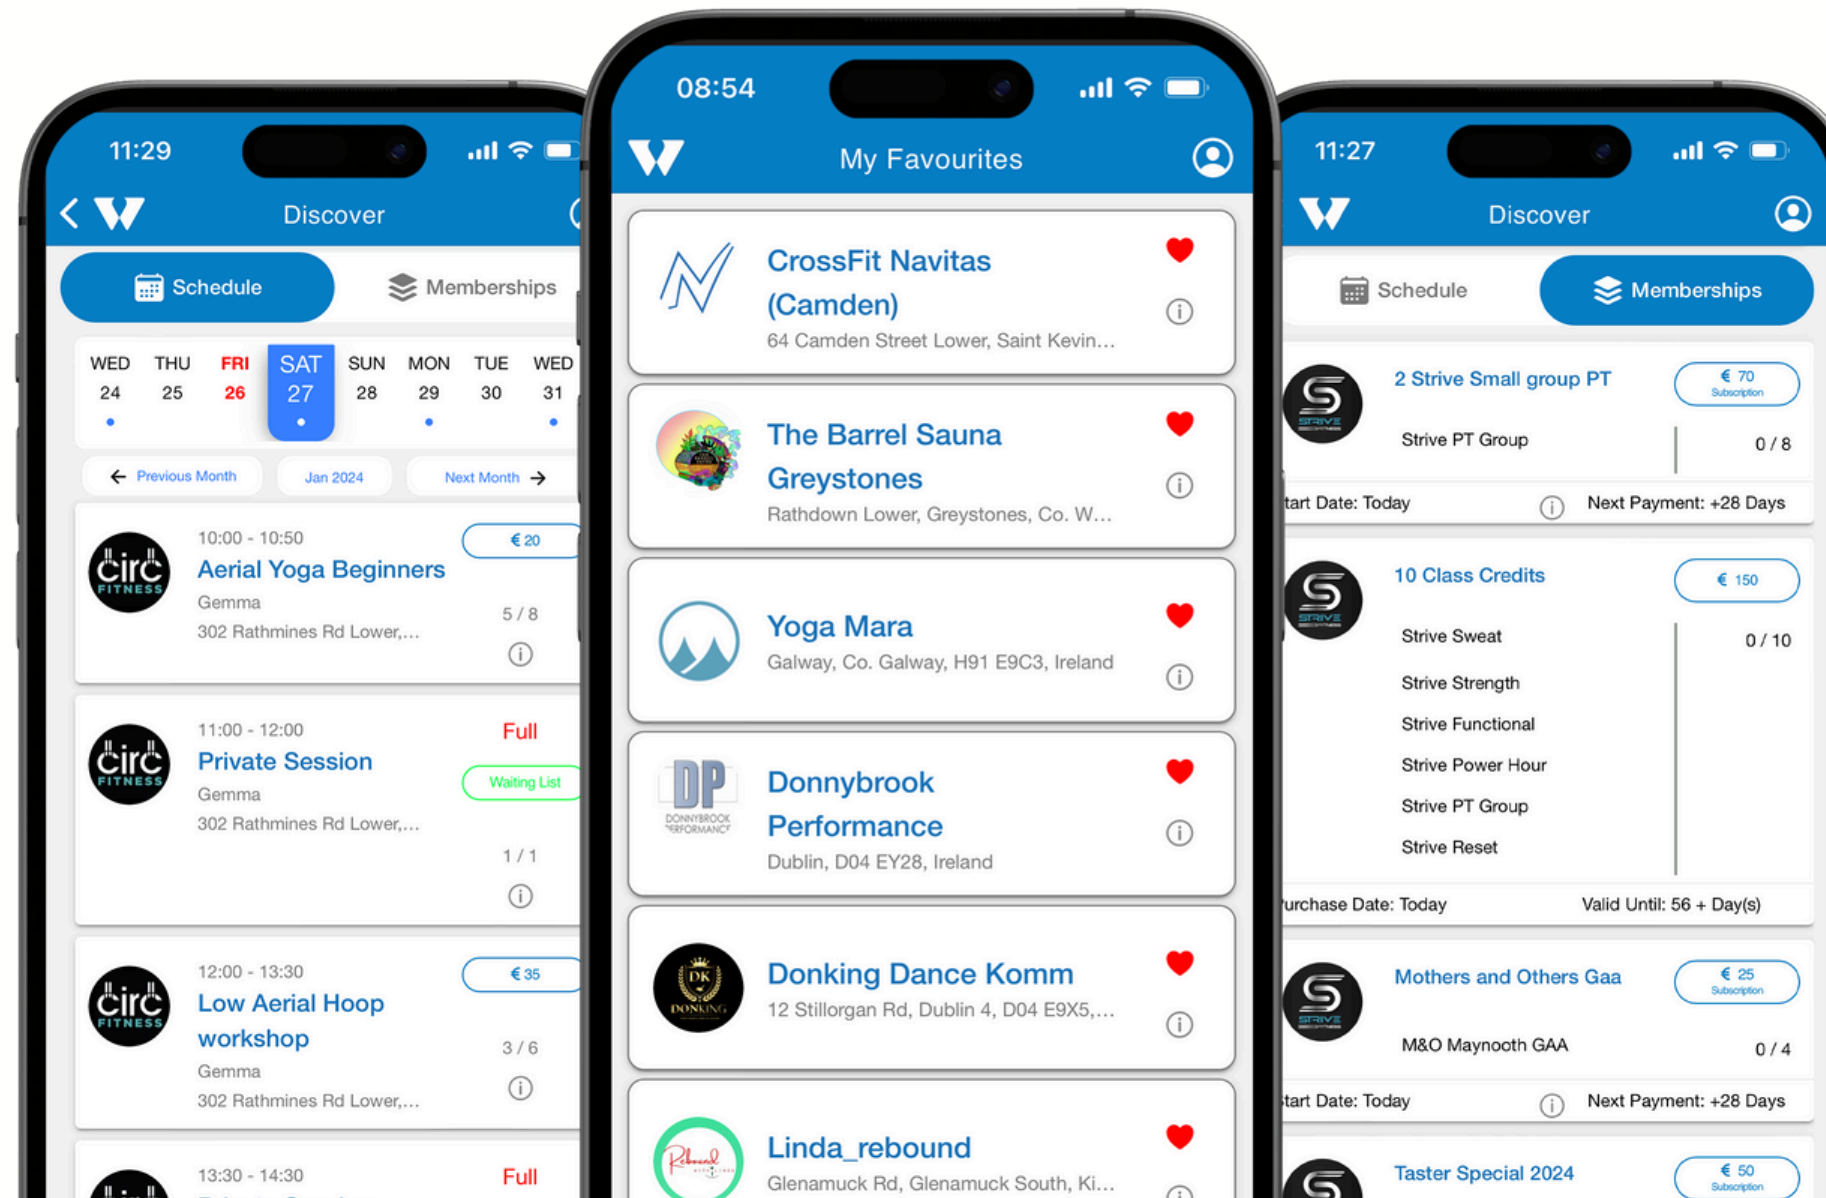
11:29

Discover

Schedule
Memberships

| WED | THU | FRI | SAT | SUN | MON | TUE | WED |
|---|---|---|---|---|---|---|---|
| 24 | 25 | 26 | 27 | 28 | 29 | 30 | 31 |

Previous Month
Jan 2024
Next Month

circ FITNESS
10:00 - 10:50
Aerial Yoga Beginners
Gemma
302 Rathmines Rd Lower,...
€ 20
5 / 8

circ FITNESS
11:00 - 12:00
Private Session
Gemma
302 Rathmines Rd Lower,...
Full
Waiting List
1 / 1

circ FITNESS
12:00 - 13:30
Low Aerial Hoop workshop
Gemma
302 Rathmines Rd Lower,...
€ 35
3 / 6

13:30 - 14:30
Full

08:54

My Favourites

CrossFit Navitas (Camden)
64 Camden Street Lower, Saint Kevin...

The Barrel Sauna Greystones
Rathdown Lower, Greystones, Co. W...

Yoga Mara
Galway, Co. Galway, H91 E9C3, Ireland

DP
DONNYBROOK PERFORMANCE
Donnybrook Performance
Dublin, D04 EY28, Ireland

DK
DONKING
Donking Dance Komm
12 Stillorgan Rd, Dublin 4, D04 E9X5,...

Rebound
Linda_rebound
Glenamuck Rd, Glenamuck South, Ki...

11:27

Discover

Schedule
Memberships

STRIVE
2 Strive Small group PT
€ 70
Subscription
Strive PT Group
0 / 8
tart Date: Today
Next Payment: +28 Days

STRIVE
10 Class Credits
€ 150
Strive Sweat
0 / 10
Strive Strength
Strive Functional
Strive Power Hour
Strive PT Group
Strive Reset
urchase Date: Today
Valid Until: 56 + Day(s)

STRIVE
Mothers and Others Gaa
€ 25
Subscription
M&O Maynooth GAA
0 / 4
tart Date: Today
Next Payment: +28 Days

Taster Special 2024
€ 50
Subscription